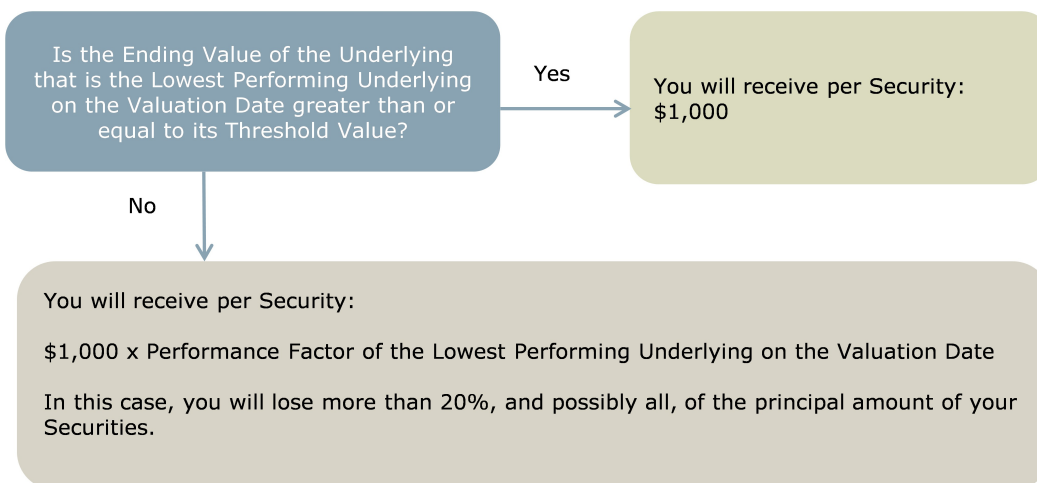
Is the Ending Value of the Underlying that is the Lowest Performing Underlying on the Valuation Date greater than or equal to its Threshold Value?

Yes

You will receive per Security: $1,000

No

You will receive per Security:

$1,000 x Performance Factor of the Lowest Performing Underlying on the Valuation Date

In this case, you will lose more than 20%, and possibly all, of the principal amount of your Securities.